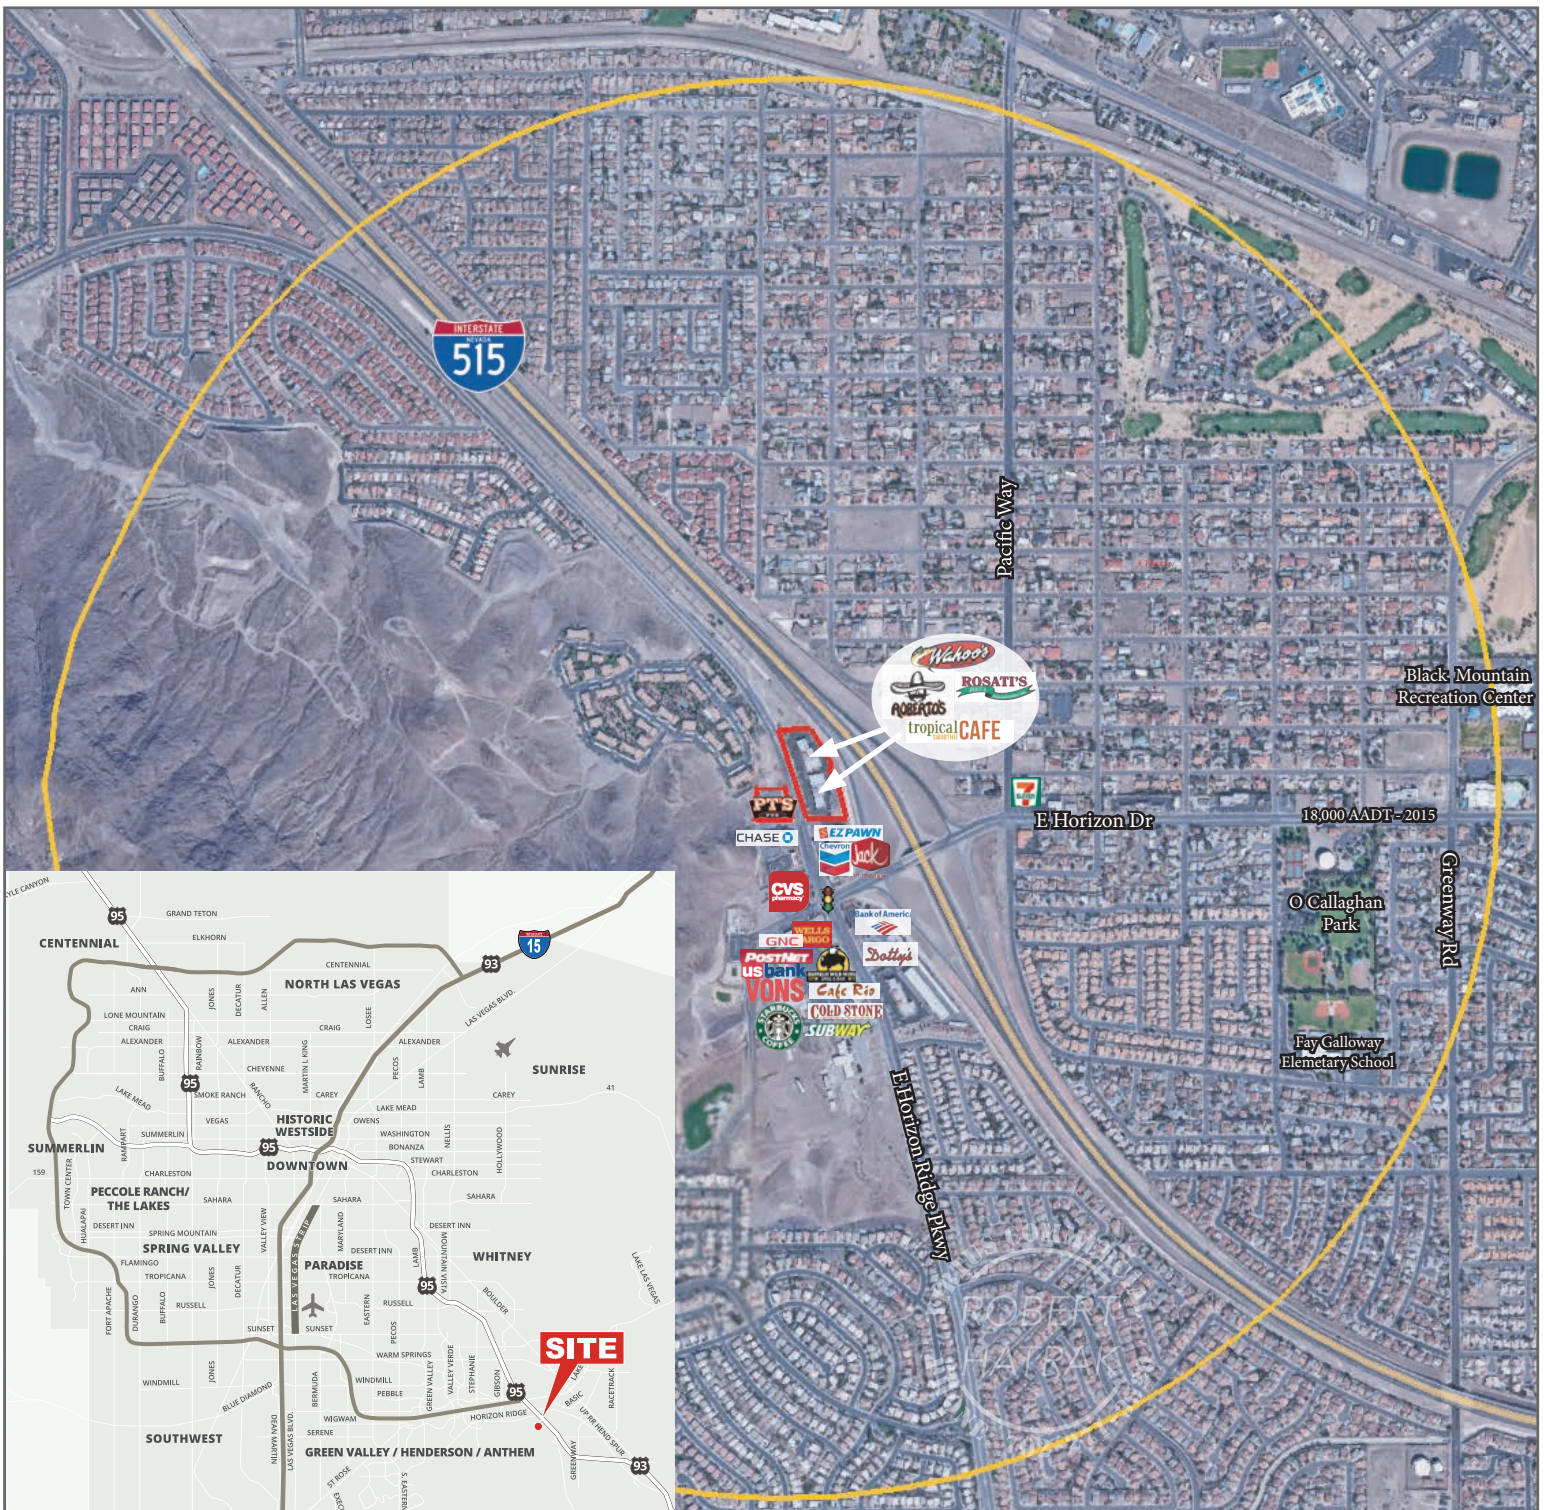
INTERSTATE
NEVADA
515

Pacific Way

Wahoo's
ROSATI'S
ROBERTO'S
tropical CAFE

Black Mountain
Recreation Center

PT'S
CHASE
EZPAWN
Chevron
Jack
E Horizon Dr
18,000 AADT - 2015
CVS pharmacy
Bank of America
WELLS FARGO
GNC
POSTNET
us bank
Dotty's
VONS
Cafe Rio
COLD STONE
STARBUCKS COFFEE
SUBWAY

O Callaghan
Park

Greenway Rd

Fay Galloway
Elemetary School

E Horizon Ridge Pkwy

CENTENNIAL
95
GRAND TETON
ELKHORN
CENTENNIAL
NORTH LAS VEGAS
93
15
ANN
LONE MOUNTAIN
CRAIG
ALEXANDER
JONES
DECATUR
ALLEN
CRAIG
LOSEE
LAS VEGAS BLVD.
ALEXANDER
ALEXANDER
RAINBOW
BUFFALO
CHEYENNE
MARTIN L KING
PECOS
LAMB
SUNRISE
95
SMOKE RANCH
RANCHO
CAREY
CAREY
LAKE MEAD
LAKE MEAD
41
VEGAS
HISTORIC WESTSIDE
OWENS
SUMMERLIN
WASHINGTON
BONANZA
NELLIS
SUMMERLIN
RAMPART
95
DOWNTOWN
STEWART
HOLLYWOOD
159
CHARLESTON
CHARLESTON
TOWN CENTER
PECCOLE RANCH/ THE LAKES
SAHARA
SAHARA
SAHARA
DESERT INN
HUALAPAI
SPRING MOUNTAIN
VALLEY VIEW
MARYLAND
DESERT INN
SPRING VALLEY
DESERT INN
FLAMINGO
PARADISE
WHITNEY
TROPICANA
TROPICANA
LAS VEGAS STRIP
LAMB
NELLIS VISTA
LAKE LAS VEGAS
95
BOULDER
FORT APACHE
DURANGO
BUFFALO
JONES
DECATUR
RUSSELL
RUSSELL
EASTERN
SUNSET
SUNSET
PECOS
SITE
WARM SPRINGS
WINDMILL
JONES
BERMUDA
WINDMILL
PEBBLE
GREEN VALLEY
VALLEY VERDE
STEPHANIE
GIBSON
95
LAKE
BASIC
RACETRACK
BLUE DIAMOND
WIGWAM
HORIZON RIDGE
UP RR HEND SPUR
SOUTHWEST
DEAN MARTIN
LAS VEGAS BLVD.
SERENE
GREEN VALLEY / HENDERSON / ANTHEM
GREENWAY
93
ST ROSE
EASTERN
KYLE CANYON
ROBERT HARAKI